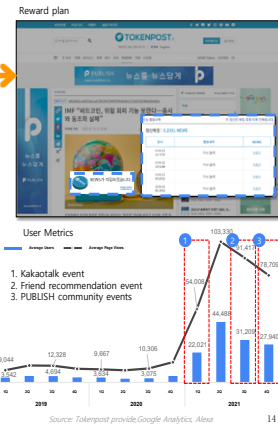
Reward plan

TOKENPOST

PUBLISH 뉴스돌 뉴스당겨

NEWS 1,030 NEWS

User Metrics

Average Users

Average Page Views

1. Kakaotalk event
2. Friend recommendation event
3. PUBLISH community events

1

2

3

103,330

54,008

78,705

71,411

44,488

31,209

27,940

22,021

9,044

12,328

9,667

10,306

3,542

4,694

3,634

3,075

1Q

2Q

3Q

4Q

1Q

2Q

3Q

4Q

1Q

2Q

3Q

4Q

2019

2020

2021

Source: Tokenpost provide,Google Analytics, Alexa

14